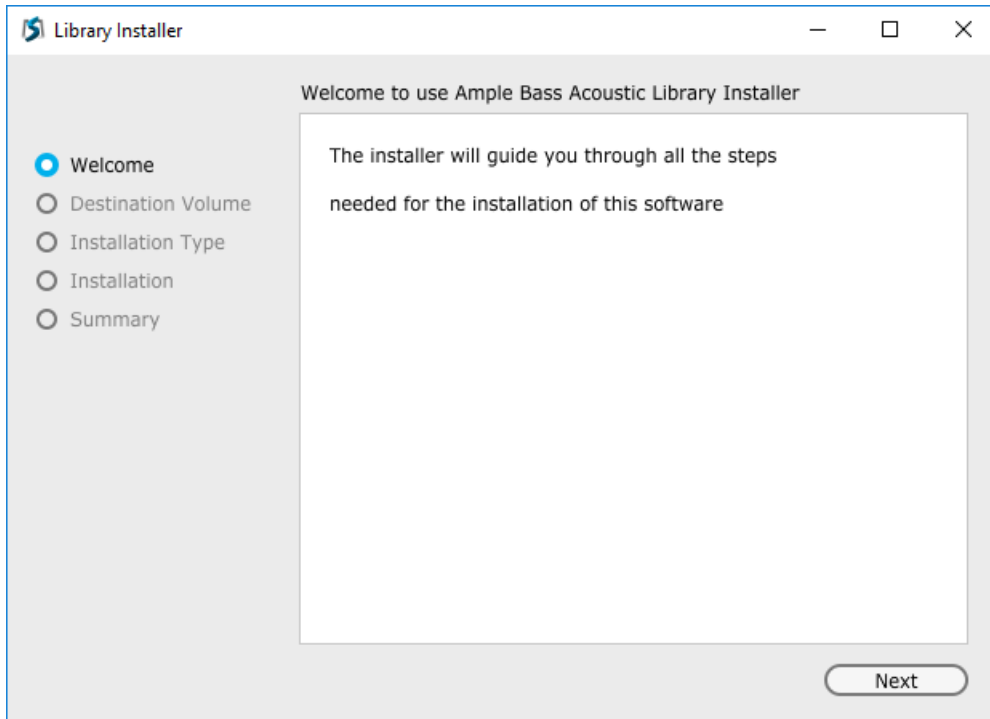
Library Installer

Welcome to use Ample Bass Acoustic Library Installer

Welcome
Destination Volume
Installation Type
Installation
Summary

The installer will guide you through all the steps

needed for the installation of this software

Next